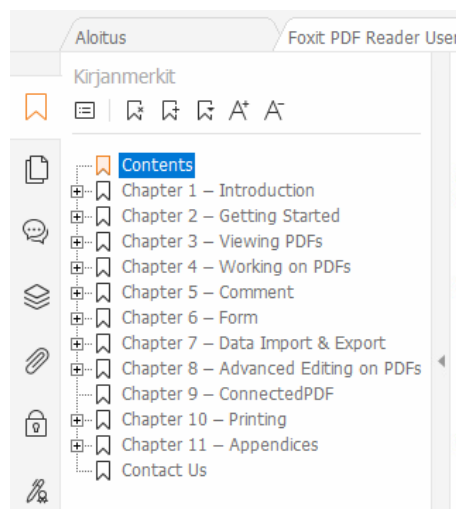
Aloitus
Foxit PDF Reader User

Kirjanmerkit

Contents
Chapter 1 – Introduction
Chapter 2 – Getting Started
Chapter 3 – Viewing PDFs
Chapter 4 – Working on PDFs
Chapter 5 – Comment
Chapter 6 – Form
Chapter 7 – Data Import & Export
Chapter 8 – Advanced Editing on PDFs
Chapter 9 – ConnectedPDF
Chapter 10 – Printing
Chapter 11 – Appendices
Contact Us